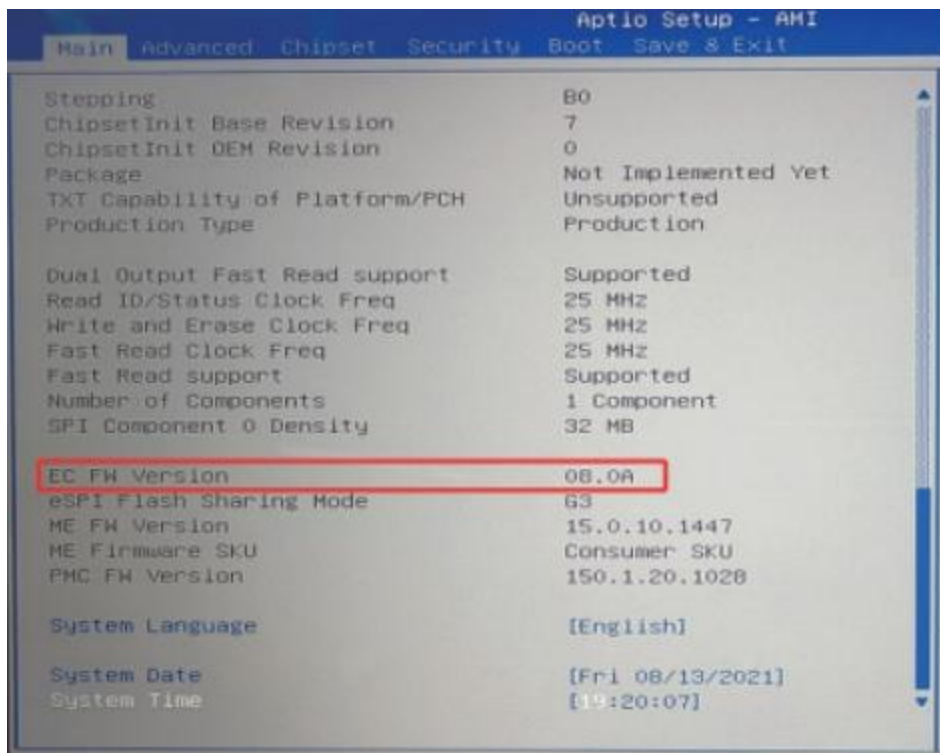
Aptio Setup - AMI

Main Advanced Chipset Security Boot Save & Exit

| | |
|---|---|
| Stepping | B0 |
| ChipsetInit Base Revision | 7 |
| ChipsetInit OEM Revision | 0 |
| Package | Not Implemented Yet |
| TXT Capability of Platform/PCH | Unsupported |
| Production Type | Production |
| Dual Output Fast Read support | Supported |
| Read ID/Status Clock Freq | 25 MHz |
| Write and Erase Clock Freq | 25 MHz |
| Fast Read Clock Freq | 25 MHz |
| Fast Read support | Supported |
| Number of Components | 1 Component |
| SPI Component 0 Density | 32 MB |
| EC FW Version | 08.0A |
| eSPI Flash Sharing Mode | G3 |
| ME FW Version | 15.0.10.1447 |
| ME Firmware SKU | Consumer SKU |
| PMC FW Version | 150.1.20.1028 |
| System Language | [English] |
| System Date | [Fri 08/13/2021] |
| System Time | [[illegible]:20:07] |